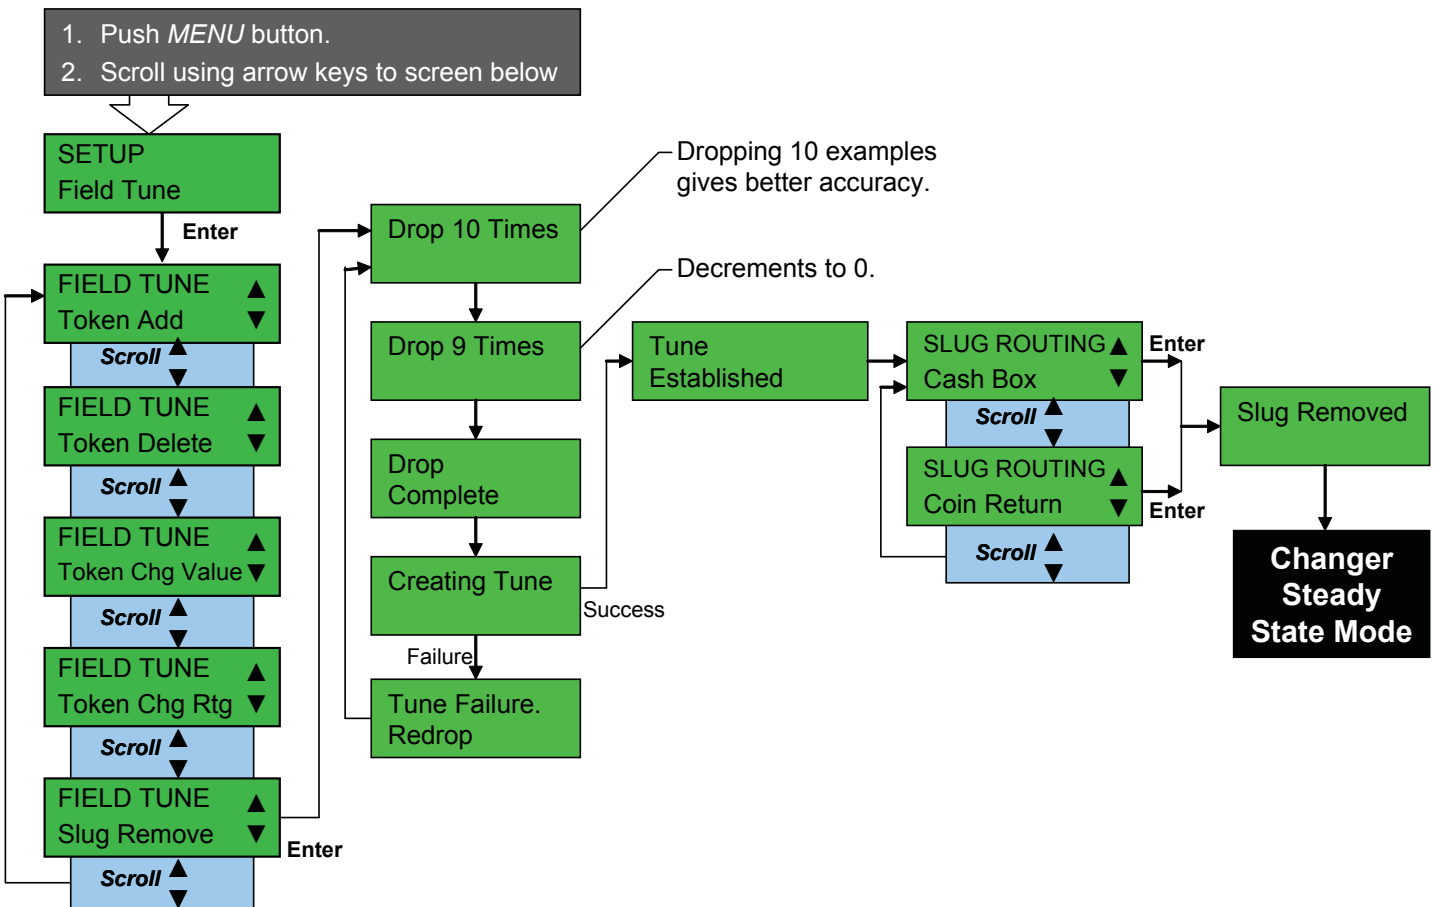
1. Push *MENU* button.
2. Scroll using arrow keys to screen below

SETUP
Field Tune

Enter

FIELD TUNE ▲
Token Add ▼

Scroll ▲▼

FIELD TUNE ▲
Token Delete ▼

Scroll ▲▼

FIELD TUNE ▲
Token Chg Value ▼

Scroll ▲▼

FIELD TUNE ▲
Token Chg Rtg ▼

Scroll ▲▼

FIELD TUNE ▲
Slug Remove ▼

Enter

Scroll ▲▼

Drop 10 Times

Dropping 10 examples gives better accuracy.

Drop 9 Times

Decrements to 0.

Drop Complete

Creating Tune

Success

Failure

Tune Failure. Redrop

Tune Established

SLUG ROUTING ▲
Cash Box ▼

Enter

Scroll ▲▼

SLUG ROUTING ▲
Coin Return ▼

Enter

Scroll ▲▼

Slug Removed

Changer Steady State Mode